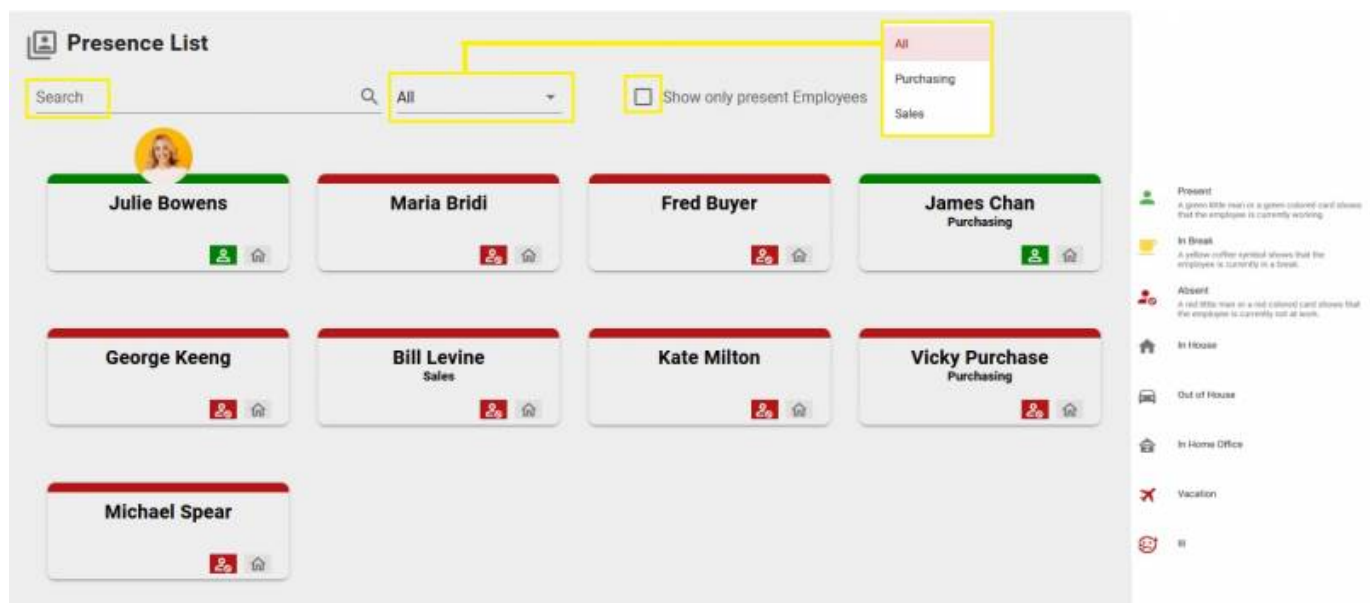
Presence List

Search

All

Show only present Employees

All
Purchasing
Sales

Julie Bowens

Maria Bridi

Fred Buyer

James Chan
Purchasing

George Keeng

Bill Levine
Sales

Kate Milton

Vicky Purchase
Purchasing

Michael Spear

Present
A green little man or a green colored card shows that the employee is currently working.

In Break
A yellow coffee symbol shows that the employee is currently in a break.

Absent
A red little man or a red colored card shows that the employee is currently not at work.

In House

Out of House

In Home Office

Vacation

Ill